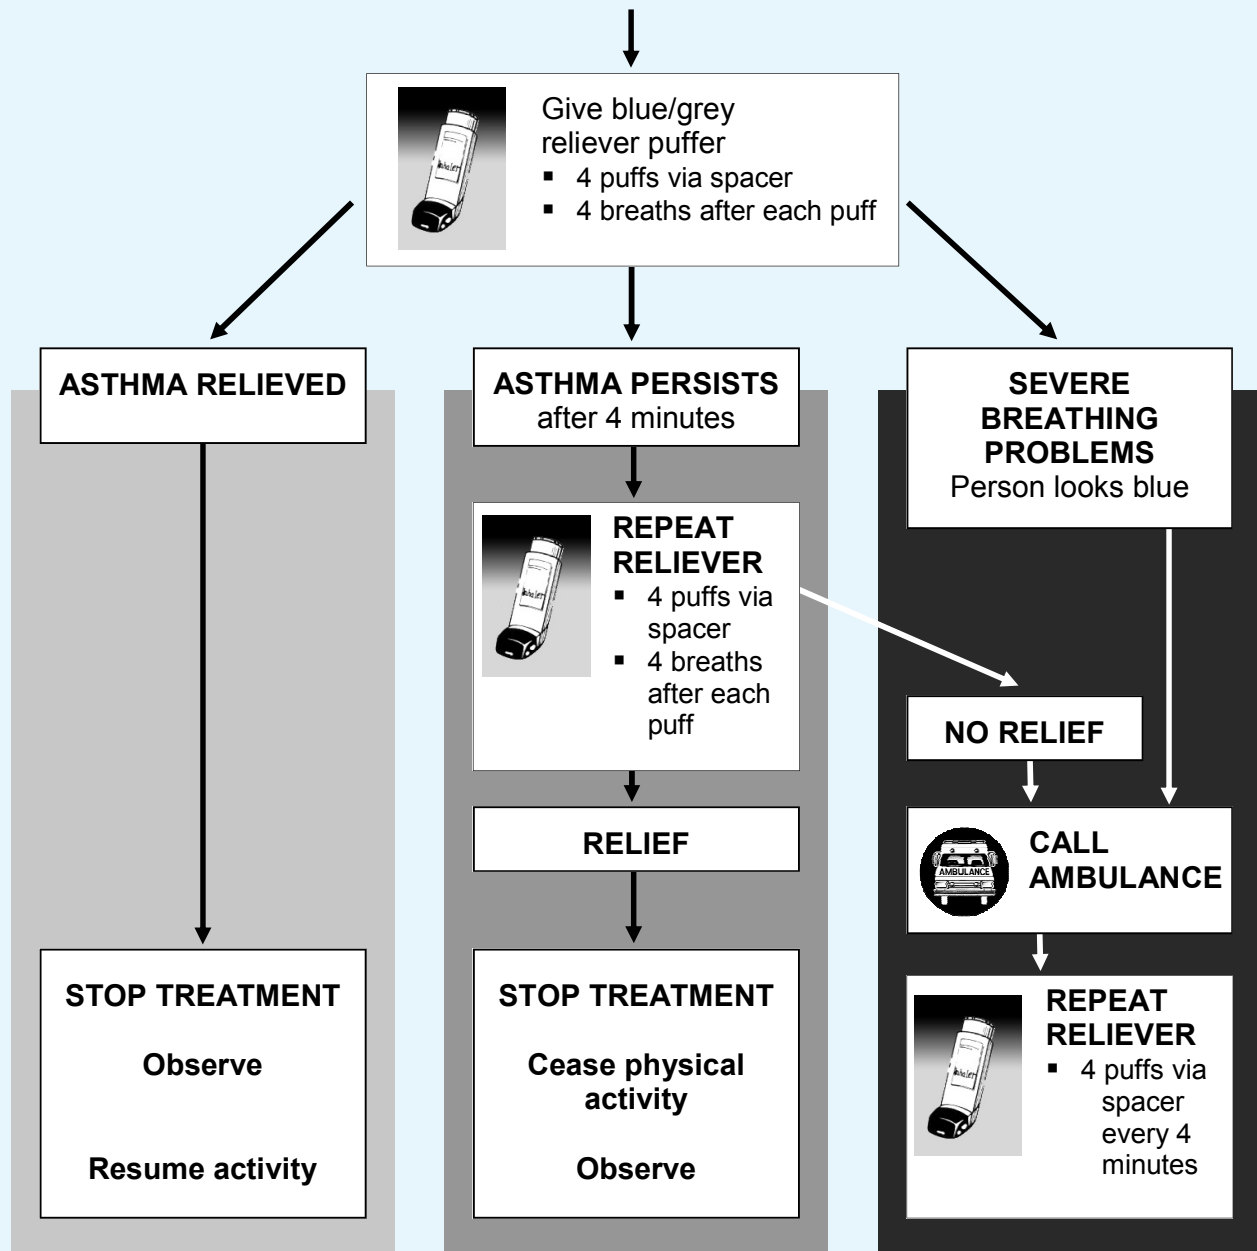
Give blue/grey reliever puffer
- 4 puffs via spacer
- 4 breaths after each puff

ASTHMA RELIEVED

STOP TREATMENT

Observe

Resume activity

ASTHMA PERSISTS after 4 minutes

REPEAT RELIEVER
- 4 puffs via spacer
- 4 breaths after each puff

RELIEF

STOP TREATMENT

Cease physical activity

Observe

SEVERE BREATHING PROBLEMS
Person looks blue

NO RELIEF

AMBULANCE

CALL AMBULANCE

REPEAT RELIEVER
- 4 puffs via spacer every 4 minutes